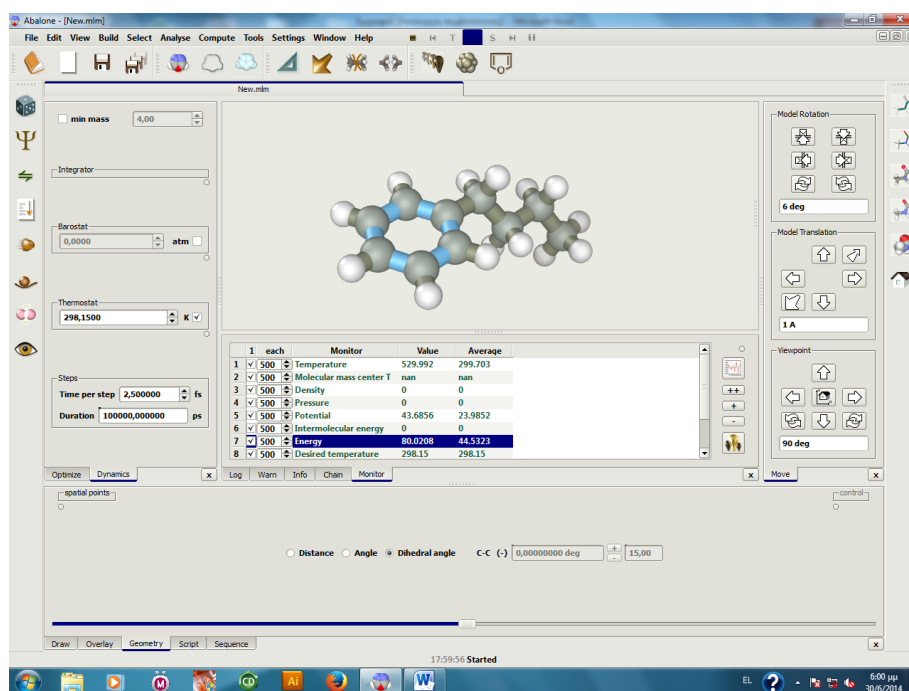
Abalone - [New.mlm]

File Edit View Build Select Analyse Compute Tools Settings Window Help

New.mlm

min mass 4,00

Integrator

Barostat
0,0000 atm

Thermostat
298,1500 K

Steps
Time per step 2,500000 fs
Duration 100000,000000 ps

| | 1 | each | Monitor | Value | Average |
|---|---|---|---|---|---|
| 1 | ✓ | 500 | Temperature | 529.992 | 299.703 |
| 2 | ✓ | 500 | Molecular mass center T | nan | nan |
| 3 | ✓ | 500 | Density | 0 | 0 |
| 4 | ✓ | 500 | Pressure | 0 | 0 |
| 5 | ✓ | 500 | Potential | 43.6856 | 23.9852 |
| 6 | ✓ | 500 | Intermolecular energy | 0 | 0 |
| 7 | ✓ | 500 | Energy | 80.0208 | 44.5323 |
| 8 | ✓ | 500 | Desired temperature | 298.15 | 298.15 |

++
+
-

Model Rotation
6 deg

Model Translation
1 A

Viewpoint
90 deg

Optimize Dynamics
Log Warn Info Chain Monitor
Move

spatial points
control

Distance Angle Dihedral angle C-C (-) 0,00000000 deg 15,00

Draw Overlay Geometry Script Sequence

17:59:56 Started

EL 6:00 μμ 30/6/2014